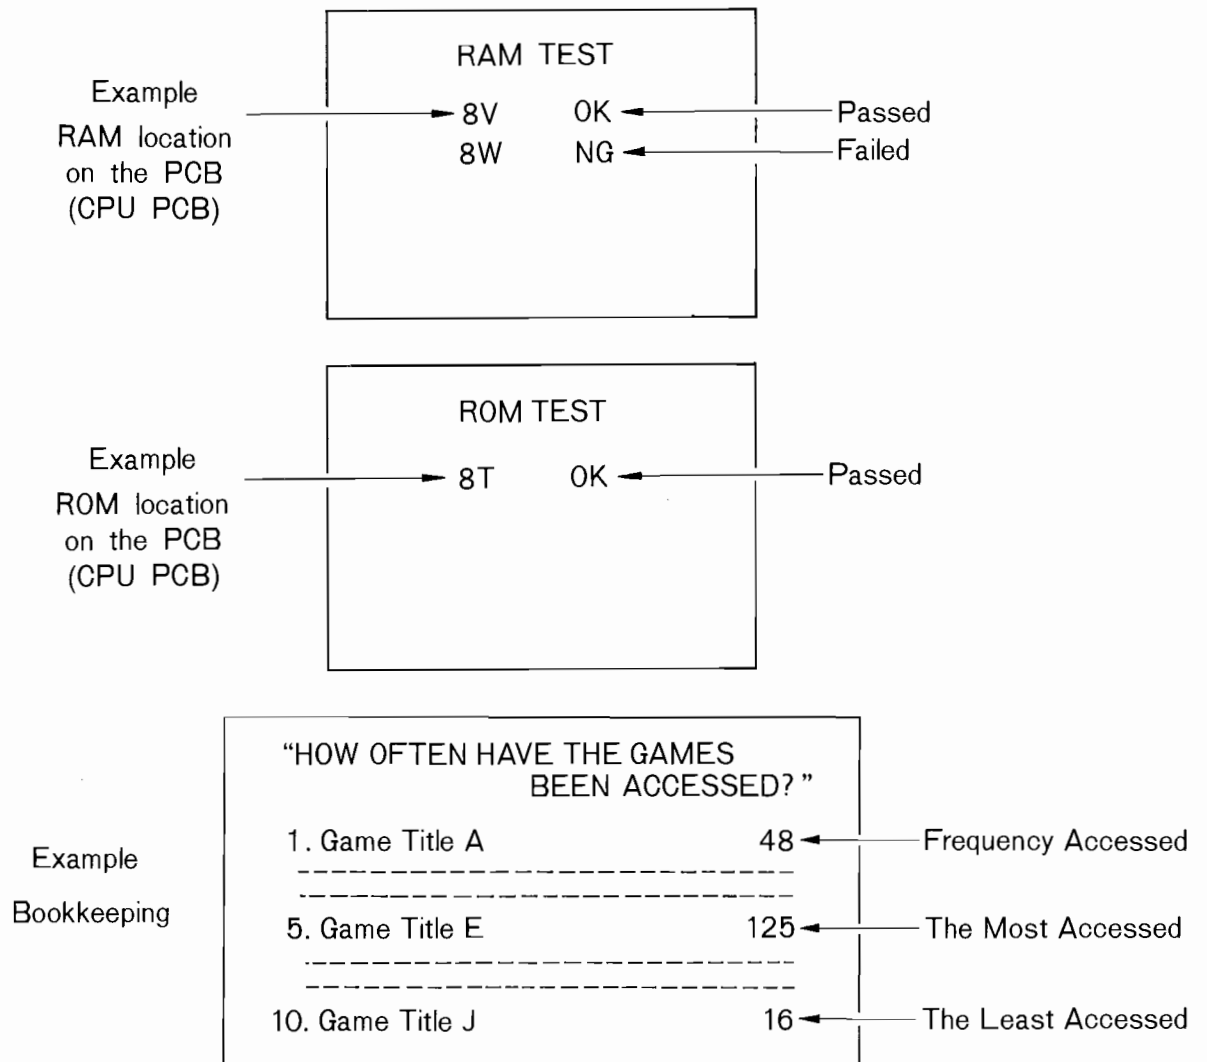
RAM TEST

Example
RAM location on the PCB (CPU PCB)

8V OK
8W NG

Passed
Failed

ROM TEST

Example
ROM location on the PCB (CPU PCB)

8T OK

Passed

"HOW OFTEN HAVE THE GAMES BEEN ACCESSED?"

Example
Bookkeeping

1. Game Title A 48
5. Game Title E 125
10. Game Title J 16

Frequency Accessed
The Most Accessed
The Least Accessed